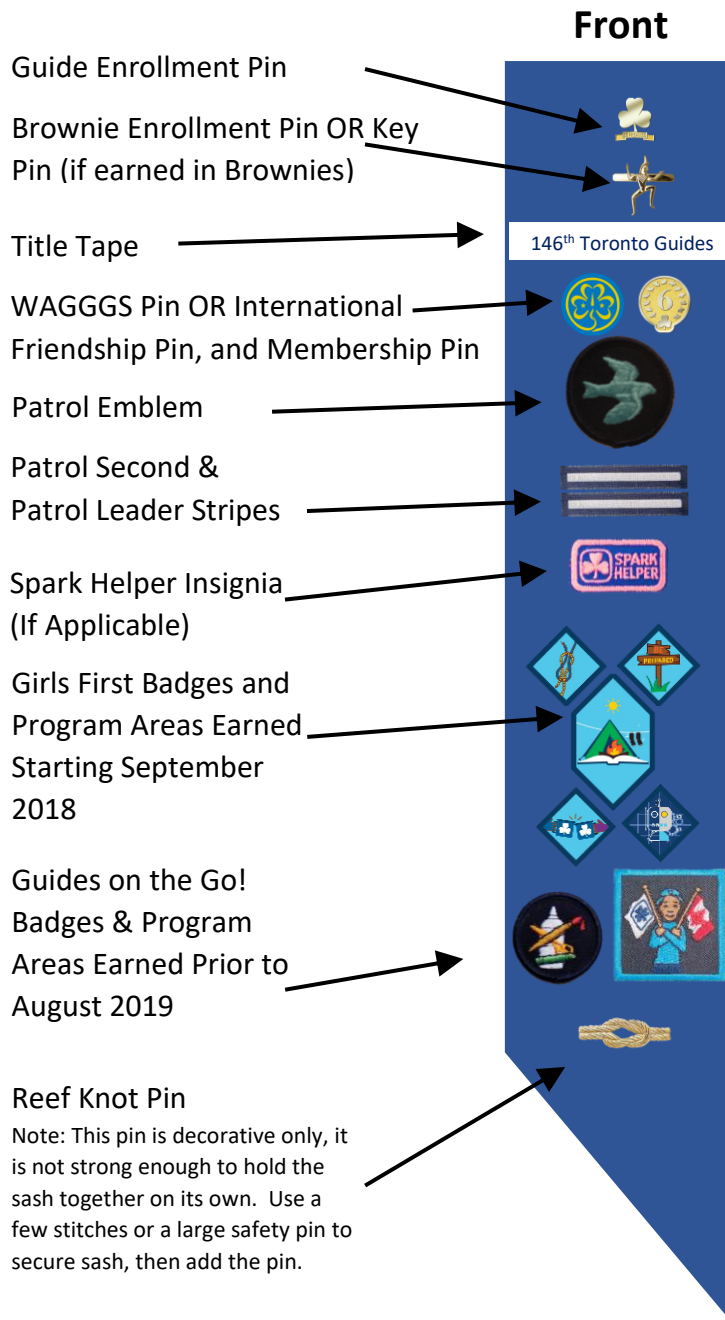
Front

Guide Enrollment Pin

Brownie Enrollment Pin OR Key Pin (if earned in Brownies)

Title Tape

146$^{th}$ Toronto Guides

WAGGGS Pin OR International Friendship Pin, and Membership Pin

6

Patrol Emblem

Patrol Second & Patrol Leader Stripes

Spark Helper Insignia (If Applicable)

SPARK HELPER

Girls First Badges and Program Areas Earned Starting September 2018

PREPARED

Guides on the Go! Badges & Program Areas Earned Prior to August 2019

Reef Knot Pin

Note: This pin is decorative only, it is not strong enough to hold the sash together on its own. Use a few stitches or a large safety pin to secure sash, then add the pin.